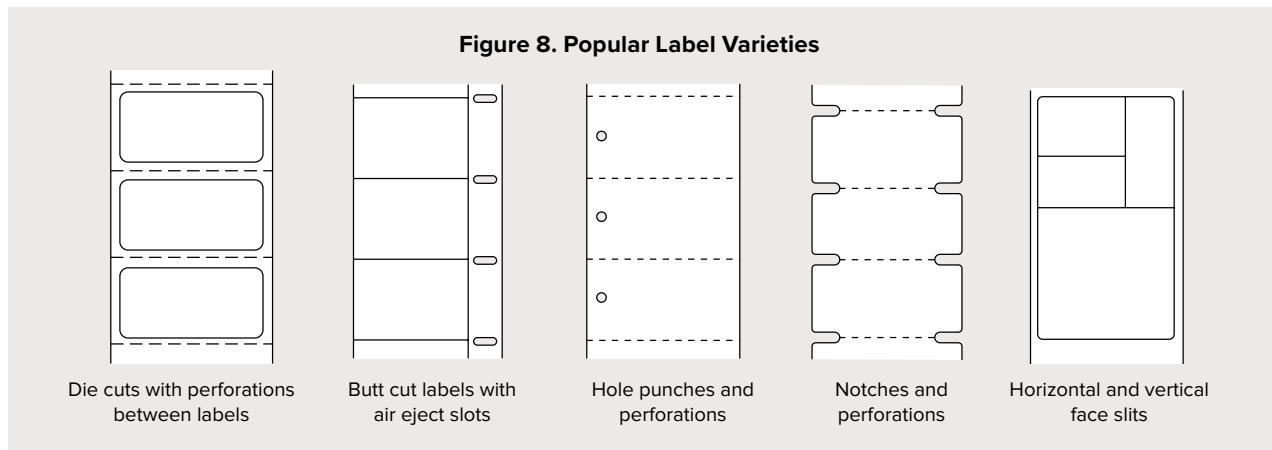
Figure 8. Popular Label Varieties

Die cuts with perforations between labels

Butt cut labels with air eject slots

Hole punches and perforations

Notches and perforations

Horizontal and vertical face slits